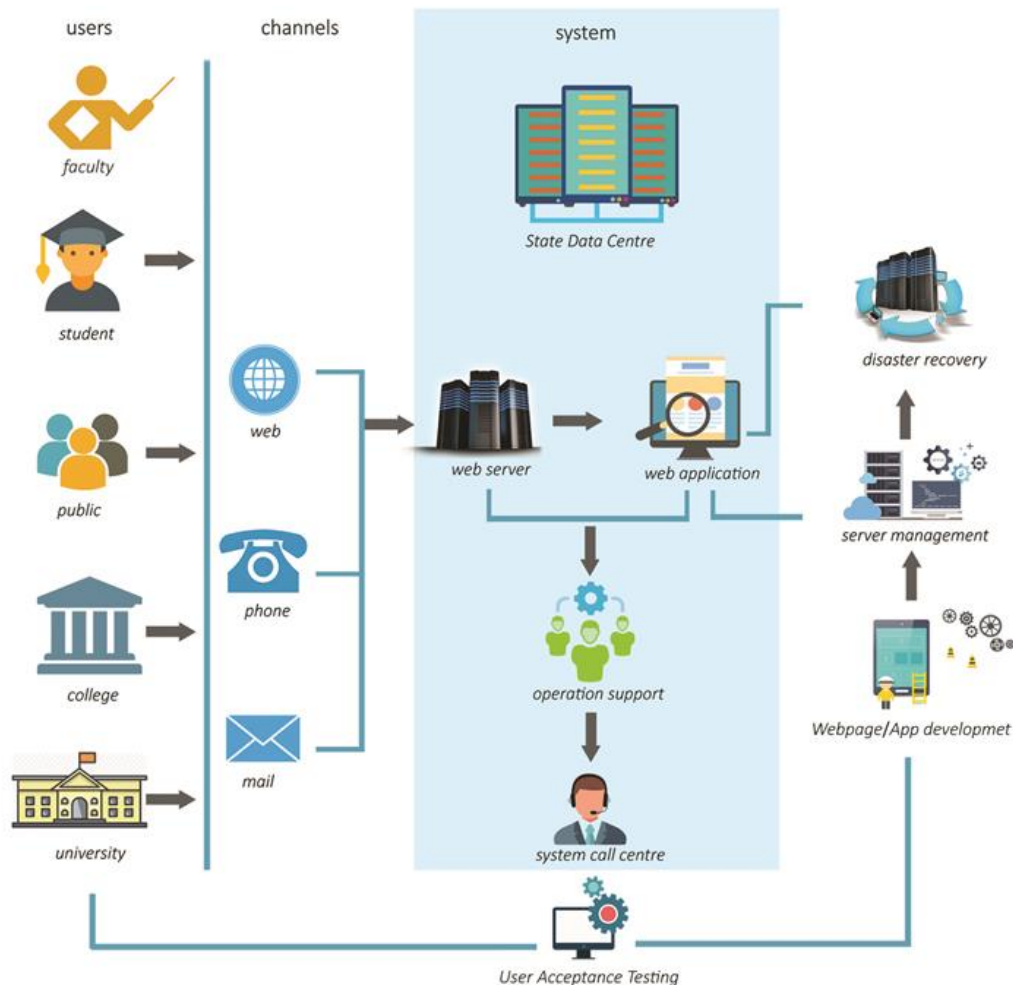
users

channels

system

faculty

student

public

college

university

web

phone

mail

State Data Centre

web server

web application

operation support

system call centre

disaster recovery

server management

Webpage/App developmet

User Acceptance Testing